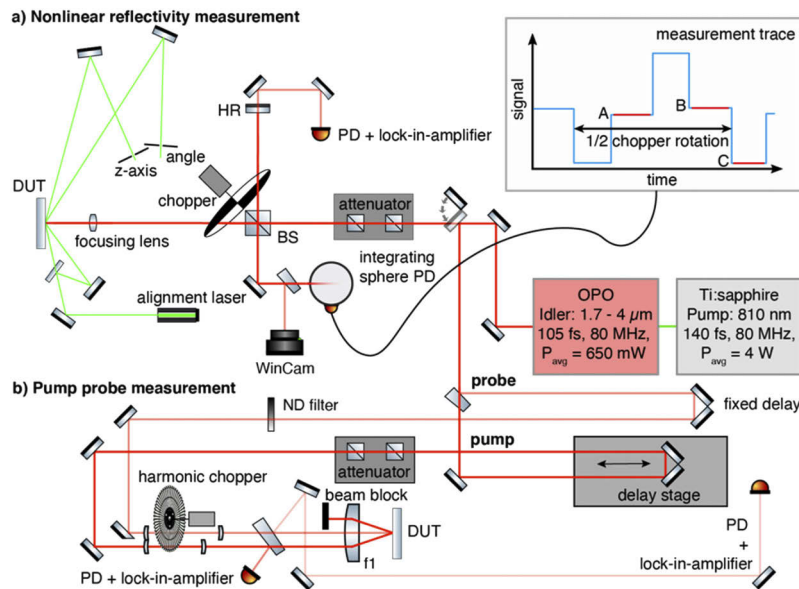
a) Nonlinear reflectivity measurement

measurement trace

signal

A

B

1/2 chopper rotation

C

time

HR

PD + lock-in-amplifier

z-axis

angle

DUT

chopper

attenuator

focusing lens

BS

integrating sphere PD

alignment laser

OPO
Idler: 1.7 - 4 $\mu$m
105 fs, 80 MHz,
$P_{avg}$ = 650 mW

Ti:sapphire
Pump: 810 nm
140 fs, 80 MHz,
$P_{avg}$ = 4 W

WinCam

b) Pump probe measurement

probe

ND filter

fixed delay

pump

attenuator

harmonic chopper

beam block

delay stage

DUT

f1

PD
+
lock-in-amplifier

PD + lock-in-amplifier